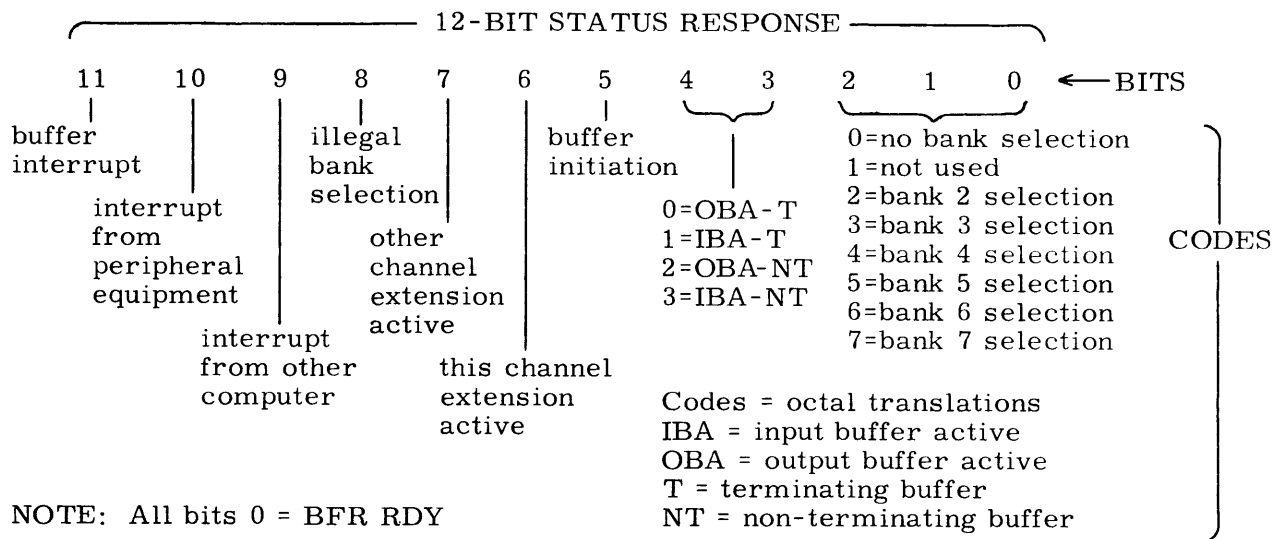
12-BIT STATUS RESPONSE

11 10 9 8 7 6 5 4 3 2 1 0 ←BITS

buffer interrupt

interrupt from peripheral equipment

interrupt from other computer

illegal bank selection

other channel extension active

this channel extension active

buffer initiation

0=OBA-T
1=IBA-T
2=OBA-NT
3=IBA-NT

0=no bank selection
1=not used
2=bank 2 selection
3=bank 3 selection
4=bank 4 selection
5=bank 5 selection
6=bank 6 selection
7=bank 7 selection

CODES

Codes = octal translations
IBA = input buffer active
OBA = output buffer active
T = terminating buffer
NT = non-terminating buffer

NOTE: All bits 0 = BFR RDY